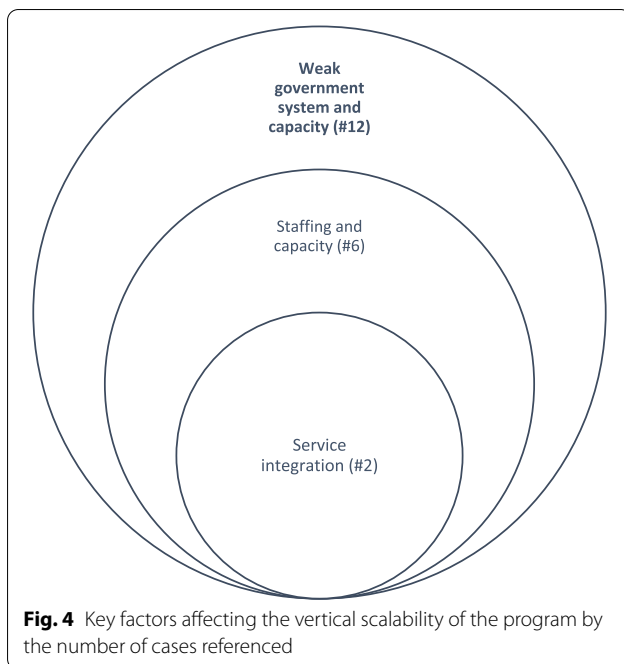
Weak government system and capacity (#12)

Staffing and capacity (#6)

Service integration (#2)

**Fig. 4** Key factors affecting the vertical scalability of the program by the number of cases referenced